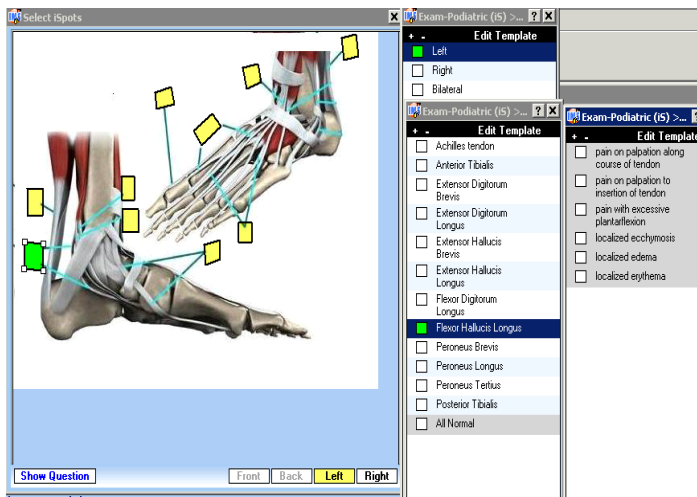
Select iSpots

Show Question

Front Back Left Right

Exam-Podiatric (iS) >...

+ - Edit Template

Left

Right

Bilateral

Exam-Podiatric (iS) >...

+ - Edit Template

Achilles tendon

Anterior Tibialis

Extensor Digitorum Brevis

Extensor Digitorum Longus

Extensor Hallucis Brevis

Extensor Hallucis Longus

Flexor Digitorum Longus

Flexor Hallucis Longus

Peroneus Brevis

Peroneus Longus

Peroneus Tertius

Posterior Tibialis

All Normal

Exam-Podiatric (iS) >...

+ - Edit Templat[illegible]

pain on palpation along course of tendon

pain on palpation to insertion of tendon

pain with excessive plantarflexion

localized ecchymosis

localized edema

localized erythema